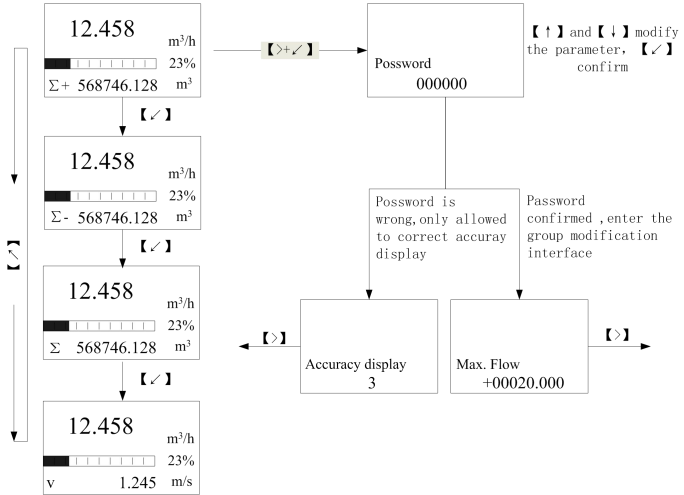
12.458 $m^3/h$
23%
$\Sigma+$ 568746.128 $m^3$

【↙】

12.458 $m^3/h$
23%
$\Sigma-$ 568746.128 $m^3$

【↙】

12.458 $m^3/h$
23%
$\Sigma$ 568746.128 $m^3$

【↙】

12.458 $m^3/h$
23%
v 1.245 m/s

【↗】

【>+↙】

Possword
000000

【↑】and【↓】modify the parameter, 【↙】 confirm

Possword is wrong,only allowed to correct accuray display

Password confirmed ,enter the group modification interface

【>】

Accuracy display
3

Max. Flow
+00020.000

【>】